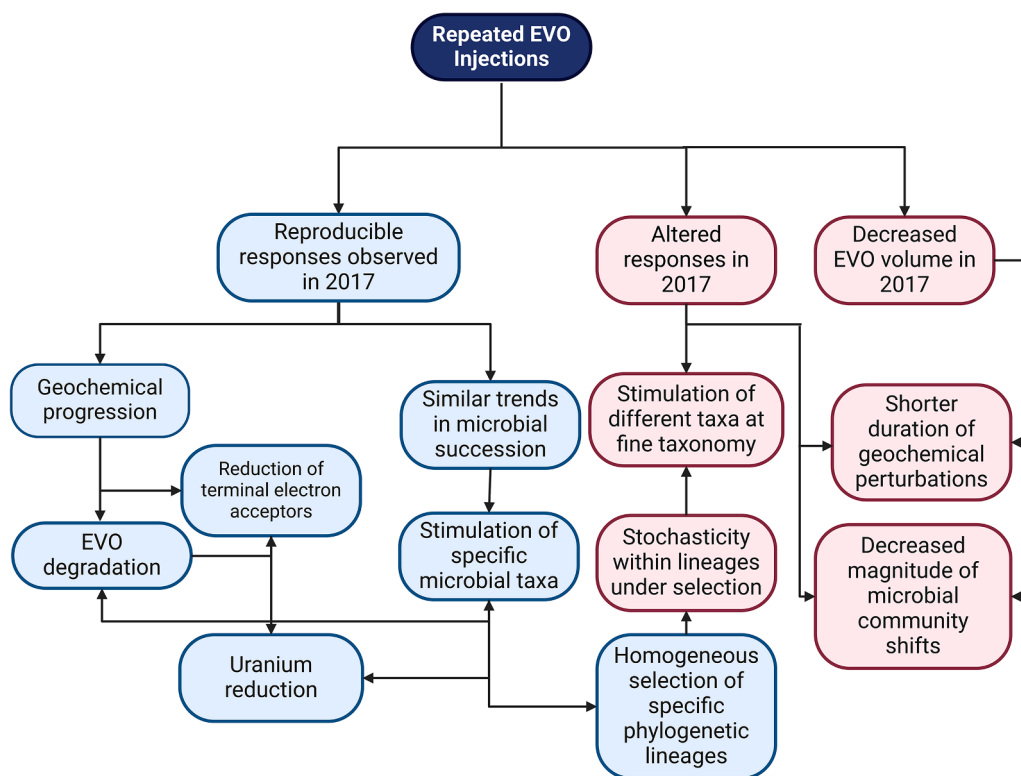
Repeated EVO Injections

Reproducible responses observed in 2017

Altered responses in 2017

Decreased EVO volume in 2017

Geochemical progression

Similar trends in microbial succession

Stimulation of different taxa at fine taxonomy

Shorter duration of geochemical perturbations

Reduction of terminal electron acceptors

EVO degradation

Stimulation of specific microbial taxa

Stochasticity within lineages under selection

Decreased magnitude of microbial community shifts

Uranium reduction

Homogeneous selection of specific phylogenetic lineages